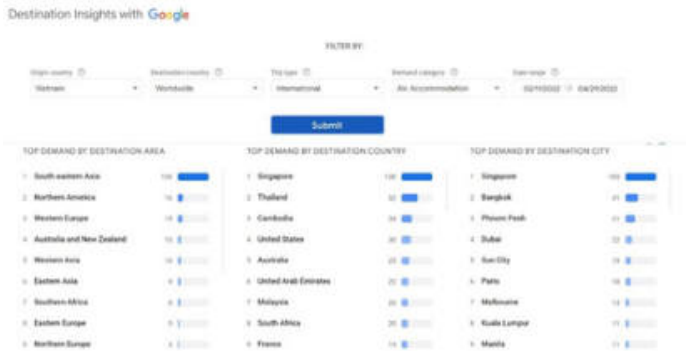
Destination Insights with Google

FILTER BY:

Origin country
Vietnam

Destination country
Worldwide

Trip type
International

Demand category
Air, Accommodation

Date range
02/11/2022 – 04/29/2022

Submit

TOP DEMAND BY DESTINATION AREA

1 South-eastern Asia 100
2 Northern America 10
3 Western Europe 10
4 Australia and New Zealand 10
5 Western Asia 10
6 Eastern Asia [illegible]
7 Southern Africa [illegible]
8 Eastern Europe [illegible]
9 Northern Europe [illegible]

TOP DEMAND BY DESTINATION COUNTRY

1 Singapore 100
2 Thailand 32
3 Cambodia 30
4 United States 30
5 Australia 25
6 United Arab Emirates 25
7 Malaysia 25
8 South Africa 20
9 France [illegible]

TOP DEMAND BY DESTINATION CITY

1 Singapore 100
2 Bangkok 25
3 Phnom Penh 25
4 Dubai 22
5 Sun City 19
6 Paris 18
7 Melbourne 17
8 Kuala Lumpur 17
9 Manila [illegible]